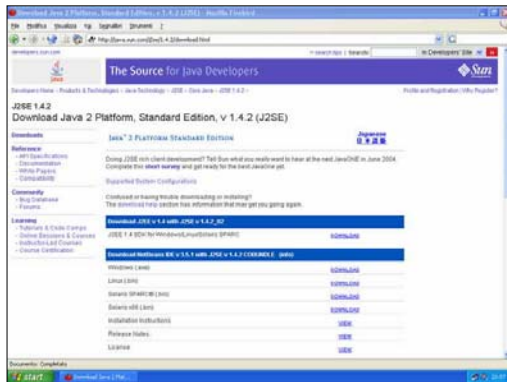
Download Java 2 Platform, Standard Edition, v 1.4.2 (J2SE) - Mozilla Firefox

File Modifica Visualizza Vai Segnalibri Strumenti ?

http://java.sun.com/j2se/1.4.2/download.html

developers.sun.com

» search tips | Search: in Developers' Site

The Source for Java Developers

Sun

Developers Home > Products & Technologies > Java Technology > J2SE > Core Java > J2SE 1.4.2 >

Profile and Registration | Why Register?

J2SE 1.4.2

Download Java 2 Platform, Standard Edition, v 1.4.2 (J2SE)

Downloads

Reference
- API Specifications
- Documentation
- White Papers
- Compatibility

Community
- Bug Database
- Forums

Learning
- Tutorials & Code Camps
- Online Sessions & Courses
- Instructor-Led Courses
- Course Certification

JAVA 2 PLATFORM STANDARD EDITION

Japanese

Doing J2SE rich client development? Tell Sun what you really want to hear at the next JavaOne in June 2004. Complete this short survey and get ready for the best JavaOne yet.

Supported System Configurations

Confused or having trouble downloading or installing? The download help section has information that may get you going again.

Download J2SE v 1.4.2 with J2SE v 1.4.2_02

J2SE 1.4 SDK for Windows/Linux/Solaris SPARC DOWNLOAD

Download NetBeans IDE v 3.5.1 with J2SE v 1.4.2 COBUNDLE (info)

| | |
|---|---|
| Windows (.exe) | DOWNLOAD |
| Linux (.bin) | DOWNLOAD |
| Solaris SPARC(R) (.bin) | DOWNLOAD |
| Solaris x86 (.bin) | DOWNLOAD |
| Installation Instructions | VIEW |
| Release Notes | VIEW |
| License | VIEW |

Documento: Completato

start

Download Java 2 Plat...

20:07